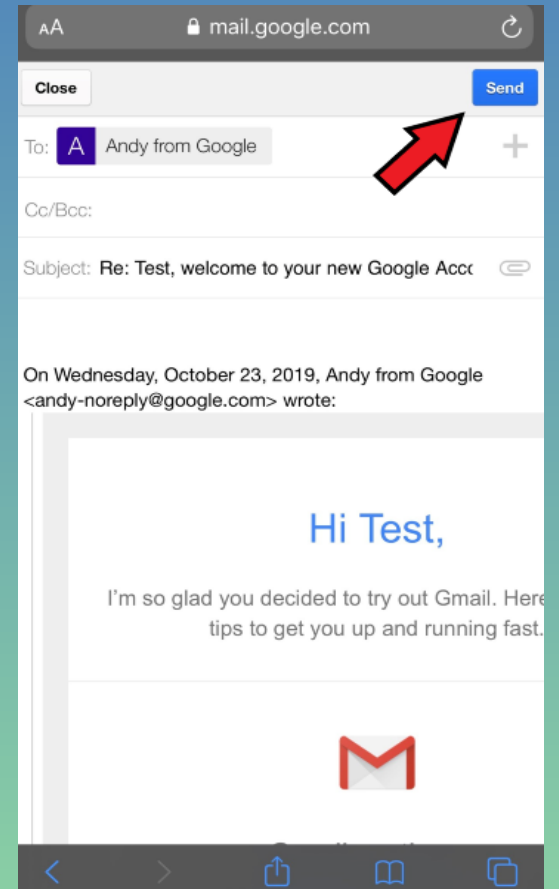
AA mail.google.com

Close

Send

To: A Andy from Google

Cc/Bcc:

Subject: Re: Test, welcome to your new Google Acc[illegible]

On Wednesday, October 23, 2019, Andy from Google <andy-noreply@google.com> wrote:

Hi Test,

I'm so glad you decided to try out Gmail. Here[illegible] tips to get you up and running fast.

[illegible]